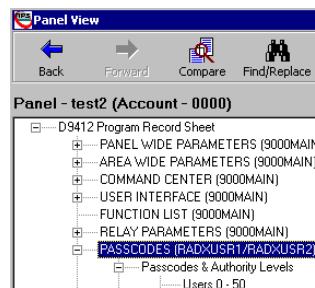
Panel View

Back
Forward
Compare
Find/Replace

Panel - test2 (Account - 0000)

D9412 Program Record Sheet
PANEL WIDE PARAMETERS (9000MAIN)
AREA WIDE PARAMETERS (9000MAIN)
COMMAND CENTER (9000MAIN)
USER INTERFACE (9000MAIN)
FUNCTION LIST (9000MAIN)
RELAY PARAMETERS (9000MAIN)
PASSCODES (RADXUSR1/RADXUSR2)
Passcodes & Authority Levels
Users 0 - 50